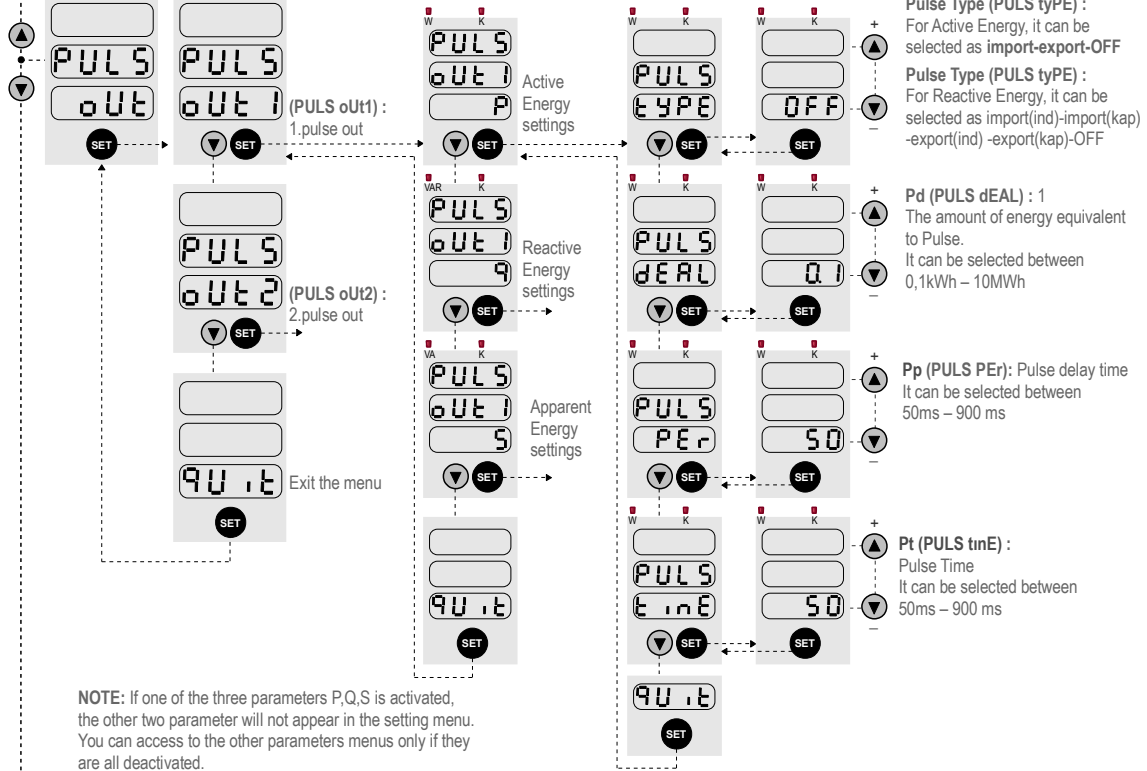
PULS
oUt
SET

PULS
oUt 1
(PULS oUt1) :
1.pulse out
SET

PULS
oUt 2
(PULS oUt2) :
2.pulse out
SET

qUit
Exit the menu
SET

W K
PULS
oUt 1
P
Active Energy settings
SET

VAR K
PULS
oUt 1
q
Reactive Energy settings
SET

VA K
PULS
oUt 1
S
Apparent Energy settings
SET

qUit
SET

W K
PULS
tYPE
SET

W K
OFF
SET

+
–
Pulse Type (PULS tyPE) :
For Active Energy, it can be selected as **import-export-OFF**

Pulse Type (PULS tyPE) :
For Reactive Energy, it can be selected as import(ind)-import(kap) -export(ind) -export(kap)-OFF

W K
PULS
dEAL
SET

W K
0.1
SET

+
–
Pd (PULS dEAL) : 1
The amount of energy equivalent to Pulse.
It can be selected between 0,1kWh – 10MWh

W K
PULS
PEr
SET

W K
50
SET

+
–
Pp (PULS PEr): Pulse delay time
It can be selected between 50ms – 900 ms

W K
PULS
tinE
SET

W K
50
SET

+
–
Pt (PULS tınE) :
Pulse Time
It can be selected between 50ms – 900 ms

qUit
SET

NOTE: If one of the three parameters P,Q,S is activated, the other two parameter will not appear in the setting menu. You can access to the other parameters menus only if they are all deactivated.